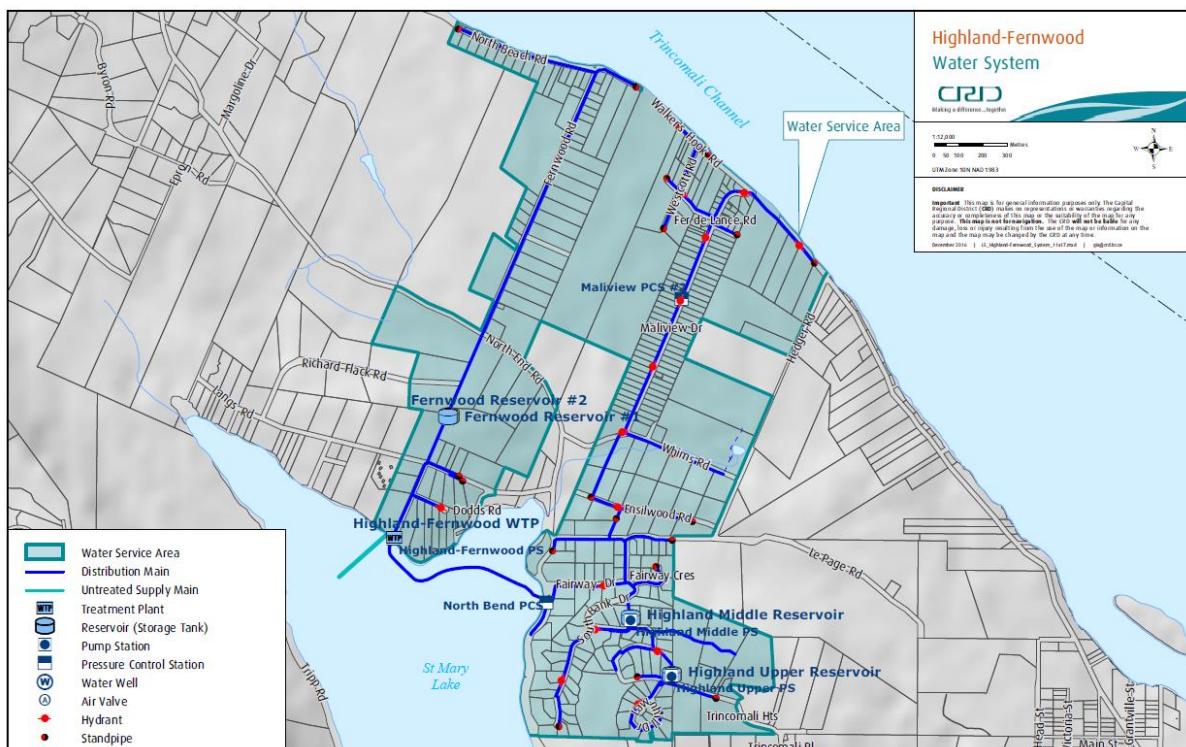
Highland-Fernwood
Water System

CRD
Making a difference...together

Water Service Area

1:12,000
0 50 100 200 300 Metres

UTM Zone 10N NAD 1983

DISCLAIMER
Important: This map is for general information purposes only. The Capital Regional District (CRD) makes no representations or warranties regarding the accuracy or completeness of this map or the suitability of the map for any purpose. This map is not for navigation. The CRD will not be liable for any damage, loss or injury resulting from the use of the map or information on the map and the map may be changed by the CRD at any time.

December 2016 | LS_Highland-Fernwood_System_11x17.mxd | gis@crd.bc.ca

Trincomali Channel
North Beach Rd
Walkers Hook Rd
Fernwood Rd
Byron Rd
Margoline Dr
Epron Rd
Weston Rd
Fer-de-Lance Rd
Maliview PCS #2
Maliview Dr
Hedger Rd
North End Rd
Richard-Flack Rd
Langs Rd
Fernwood Reservoir #2
Fernwood Reservoir #1
Whims Rd
Dodds Rd
Ensilwood Rd
Highland-Fernwood WTP
Highland-Fernwood PS
Le-Page-Rd
Fairway Dr
Fairway Cres
North Bend PCS
South-bank Dr
Highland Middle Reservoir
Highland Middle PS
Highland Upper Reservoir
Highland Upper PS
St Mary Lake
Tripp Rd
Trincomali Hts
Trincomali Pl
Head St
Victoria St
Grantville St
Main St

Water Service Area
Distribution Main
Untreated Supply Main
WTP Treatment Plant
Reservoir (Storage Tank)
Pump Station
Pressure Control Station
W Water Well
A Air Valve
Hydrant
Standpipe